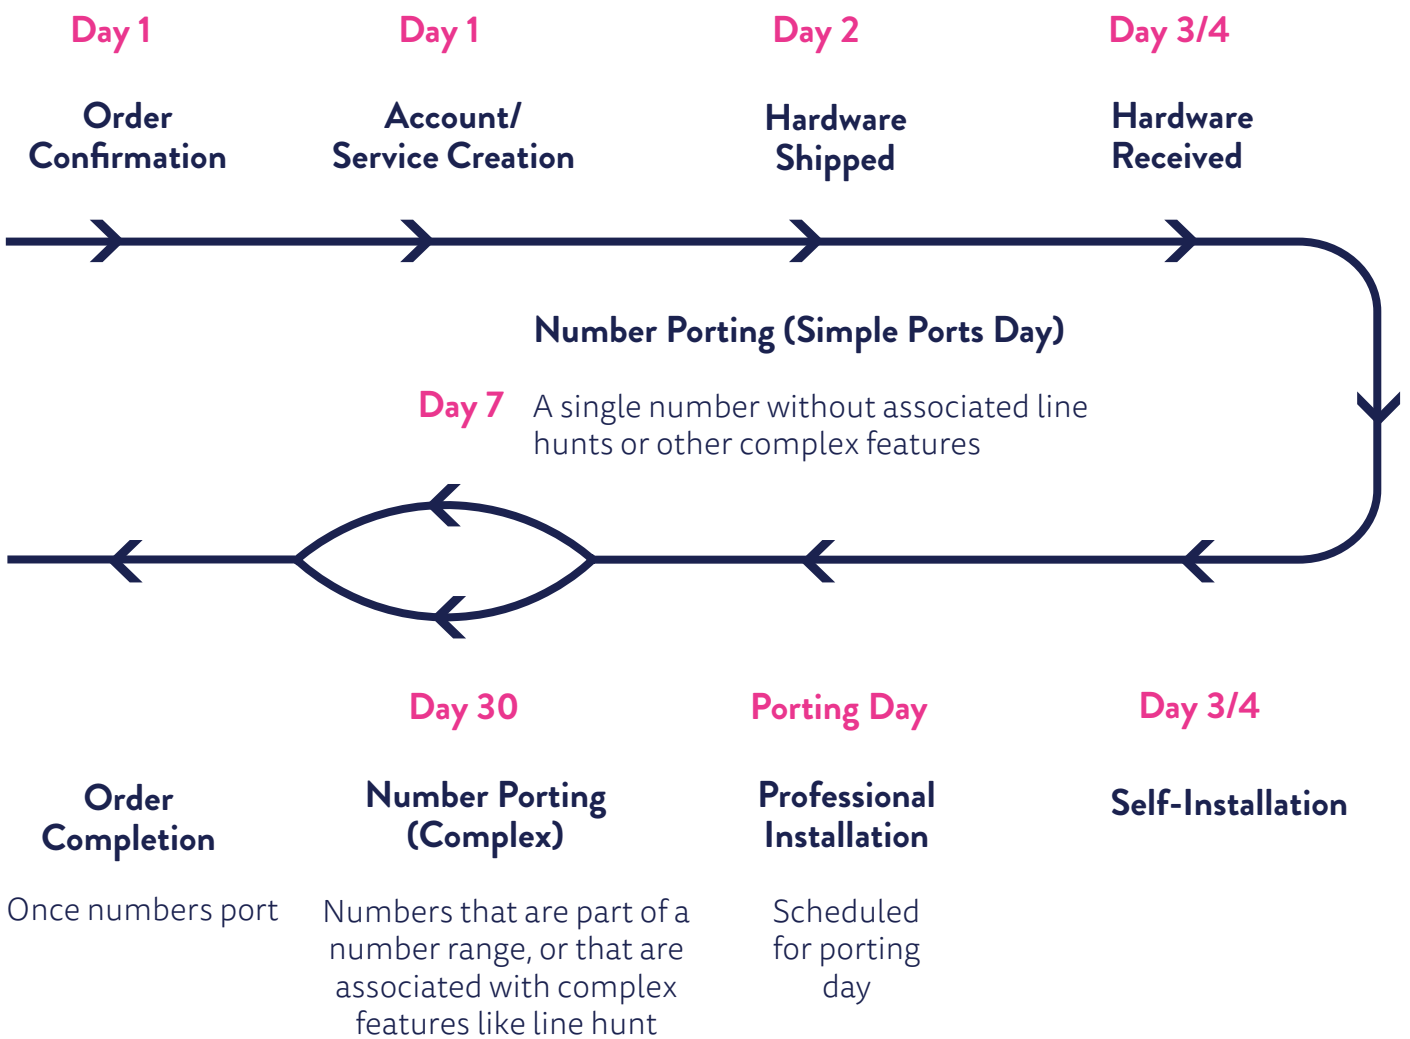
Day 1

Order Confirmation

Day 1

Account/ Service Creation

Day 2

Hardware Shipped

Day 3/4

Hardware Received

Number Porting (Simple Ports Day)

Day 7

A single number without associated line hunts or other complex features

Day 30

Number Porting (Complex)

Numbers that are part of a number range, or that are associated with complex features like line hunt

Porting Day

Professional Installation

Scheduled for porting day

Day 3/4

Self-Installation

Order Completion

Once numbers port